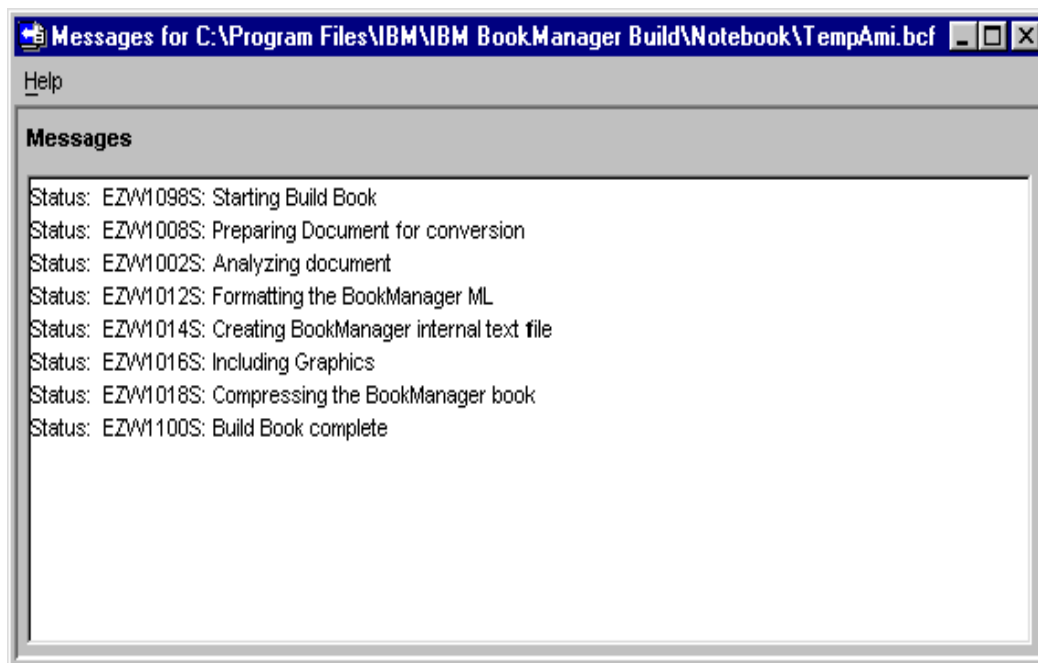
Messages for C:\Program Files\IBM\IBM BookManager Build\Notebook\TempAmi.bcf

Help

Messages

Status: EZW1098S: Starting Build Book
Status: EZW1008S: Preparing Document for conversion
Status: EZW1002S: Analyzing document
Status: EZW1012S: Formatting the BookManager ML
Status: EZW1014S: Creating BookManager internal text file
Status: EZW1016S: Including Graphics
Status: EZW1018S: Compressing the BookManager book
Status: EZW1100S: Build Book complete